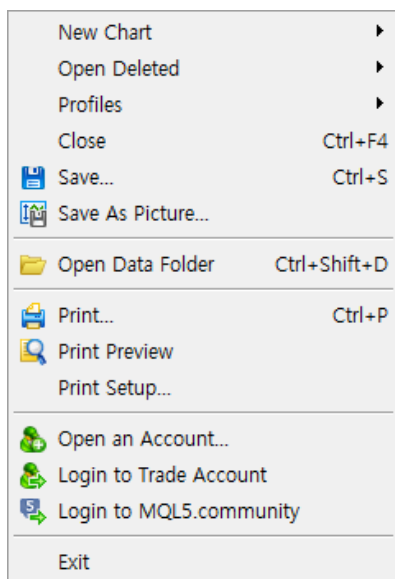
New Chart
Open Deleted
Profiles
Close Ctrl+F4
Save... Ctrl+S
Save As Picture...

Open Data Folder Ctrl+Shift+D

Print... Ctrl+P
Print Preview
Print Setup...

Open an Account...
Login to Trade Account
Login to MQL5.community

Exit